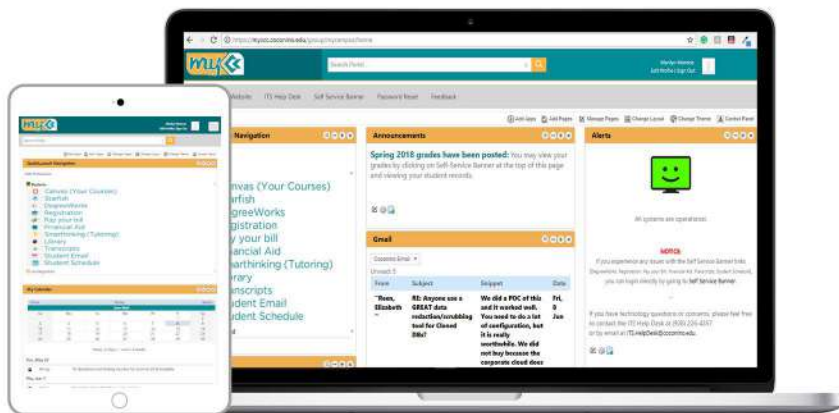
https://mycc.coconino.edu/group/mycampus/home

my

Search Portal

Website ITS Help Desk Self Service Banner Password Reset Feedback

Add Apps Add Pages Manage Pages Change Layout Change Theme Contact Point

Navigation

nvas (Your Courses)
arfish
greeWorks
gistration
y your bill
ancial Aid
arthinking (Tutoring)
rary
nscripts
udent Email
udent Schedule

Announcements

Spring 2018 grades have been posted: You may view your grades by clicking on Self-Service Banner at the top of this page and viewing your student records.

Gmail

Coconino Email

Unread: 5

| From | Subject | Snippet | Date |
|---|---|---|---|
| "Rose, Elizabeth " | RE: Anyone use a GREAT data redaction/scrubbing tool for Cloud DBs? | We did a POC of this and it worked well. You need to do a lot of configuration, but it is really worthwhile. We did not buy because the corporate cloud does | Fri, 8 Jun |

Alerts

All systems are operational.

NOTICE:

If you experience any issues with the Self Service Banner links (DegreeWorks, Registration, Pay your Bill, Financial Aid, Transcripts, Student Schedule), you can login directly by going to Self Service Banner.

If you have technology questions or concerns, please feel free to contact the ITS Help Desk at (928) 226-4357 or by email at ITS.HelpDesk@coconino.edu.

my

Dashboard Navigation

Students
Canvas (Your Courses)
Starfish
DegreeWorks
Registration
Pay your bill
Financial Aid
Smarthinking (Tutoring)
Library
Transcripts
Student Email
Student Schedule

My Calendar